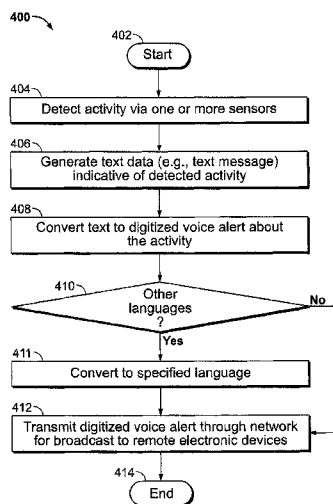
400

402
Start

404
Detect activity via one or more sensors

406
Generate text data (e.g., text message) indicative of detected activity

408
Convert text to digitized voice alert about the activity

410
Other languages ?

No

Yes

411
Convert to specified language

412
Transmit digitized voice alert through network for broadcast to remote electronic devices

414
End